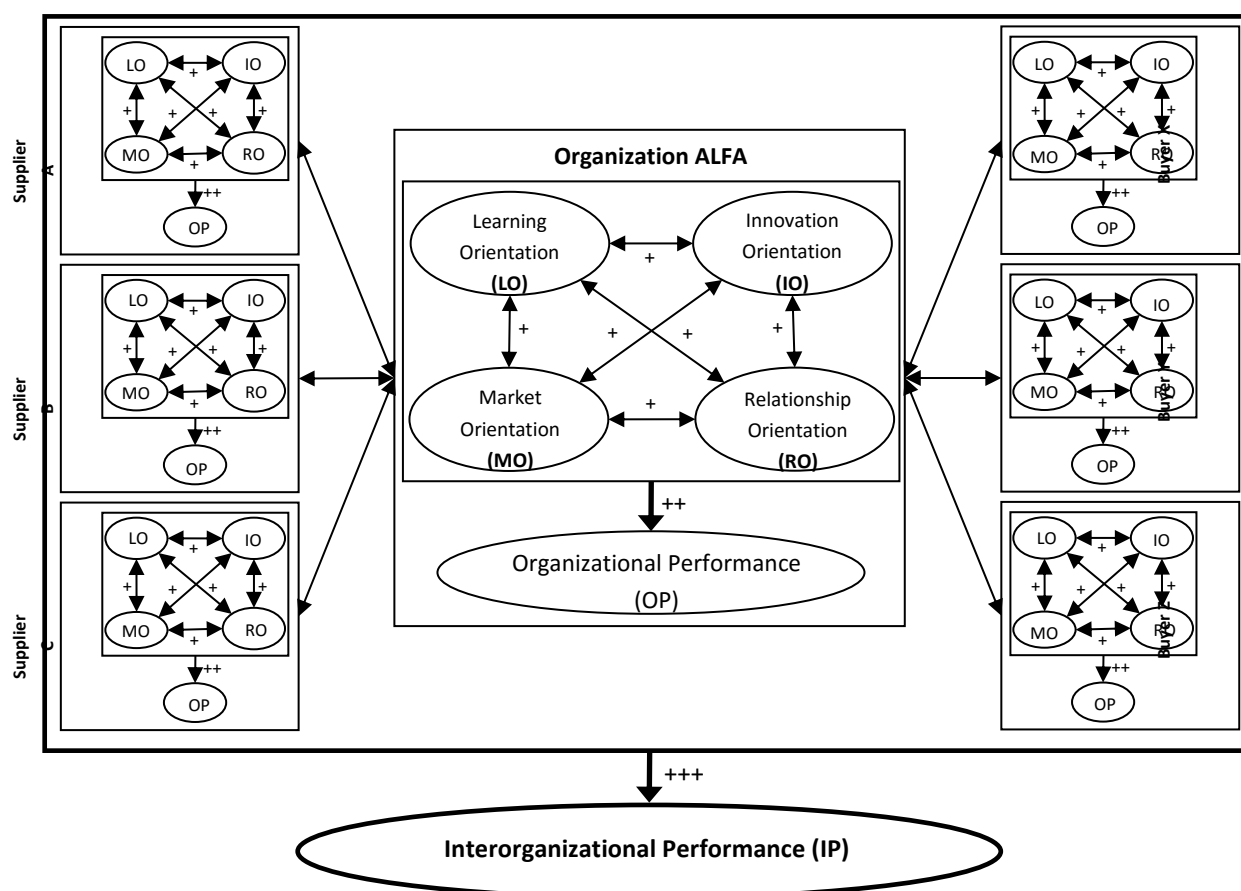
Supplier A

LO + IO
+ + + +
MO + RO
++
OP

Supplier B

LO + IO
+ + + +
MO + RO
++
OP

Supplier C

LO + IO
+ + + +
MO + RO
++
OP

Organization ALFA

Learning Orientation (LO)

+

Innovation Orientation (IO)

+ + + +

Market Orientation (MO)

+

Relationship Orientation (RO)

++

Organizational Performance (OP)

Buyer X

LO + IO
+ + + +
MO + RO
++
OP

Buyer Y

LO + IO
+ + + +
MO + RO
++
OP

Buyer Z

LO + IO
+ + + +
MO + RO
++
OP

+++

Interorganizational Performance (IP)